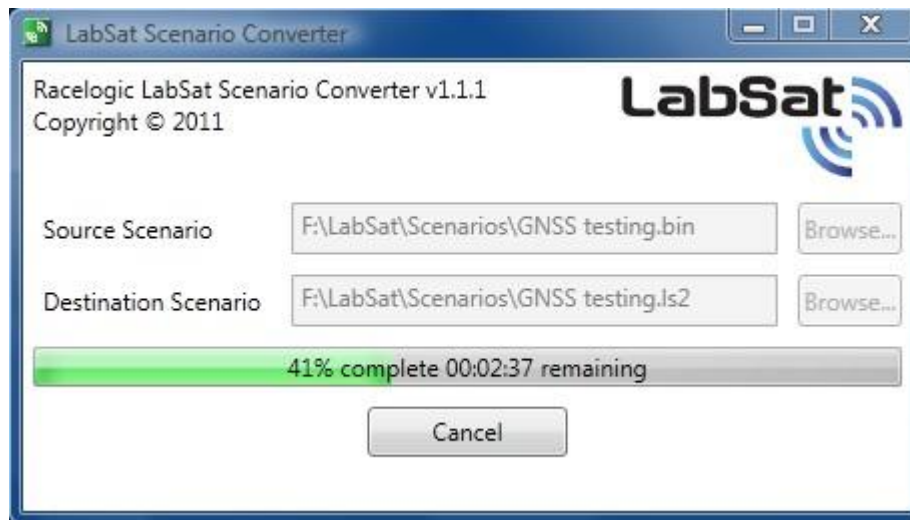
LabSat Scenario Converter

Racelogic LabSat Scenario Converter v1.1.1
Copyright © 2011

LabSat

Source Scenario
F:\LabSat\Scenarios\GNSS testing.bin
Browse...

Destination Scenario
F:\LabSat\Scenarios\GNSS testing.ls2
Browse...

41% complete 00:02:37 remaining

Cancel